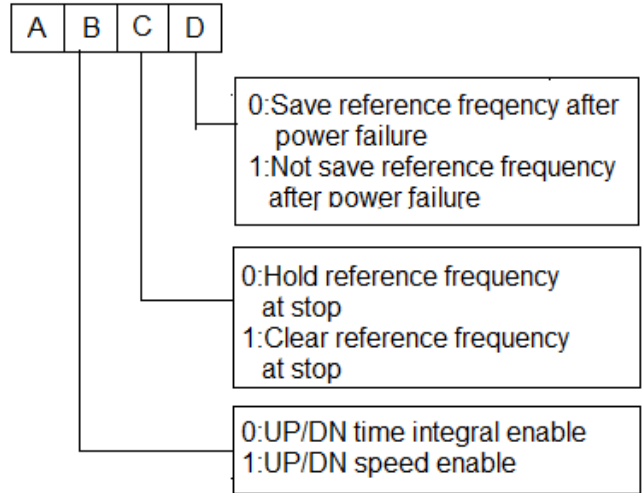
| A | B | C | D |
|---|---|---|---|

0:Save reference freqency after power failure
1:Not save reference frequency after power failure

0:Hold reference frequency at stop
1:Clear reference frequency at stop

0:UP/DN time integral enable
1:UP/DN speed enable